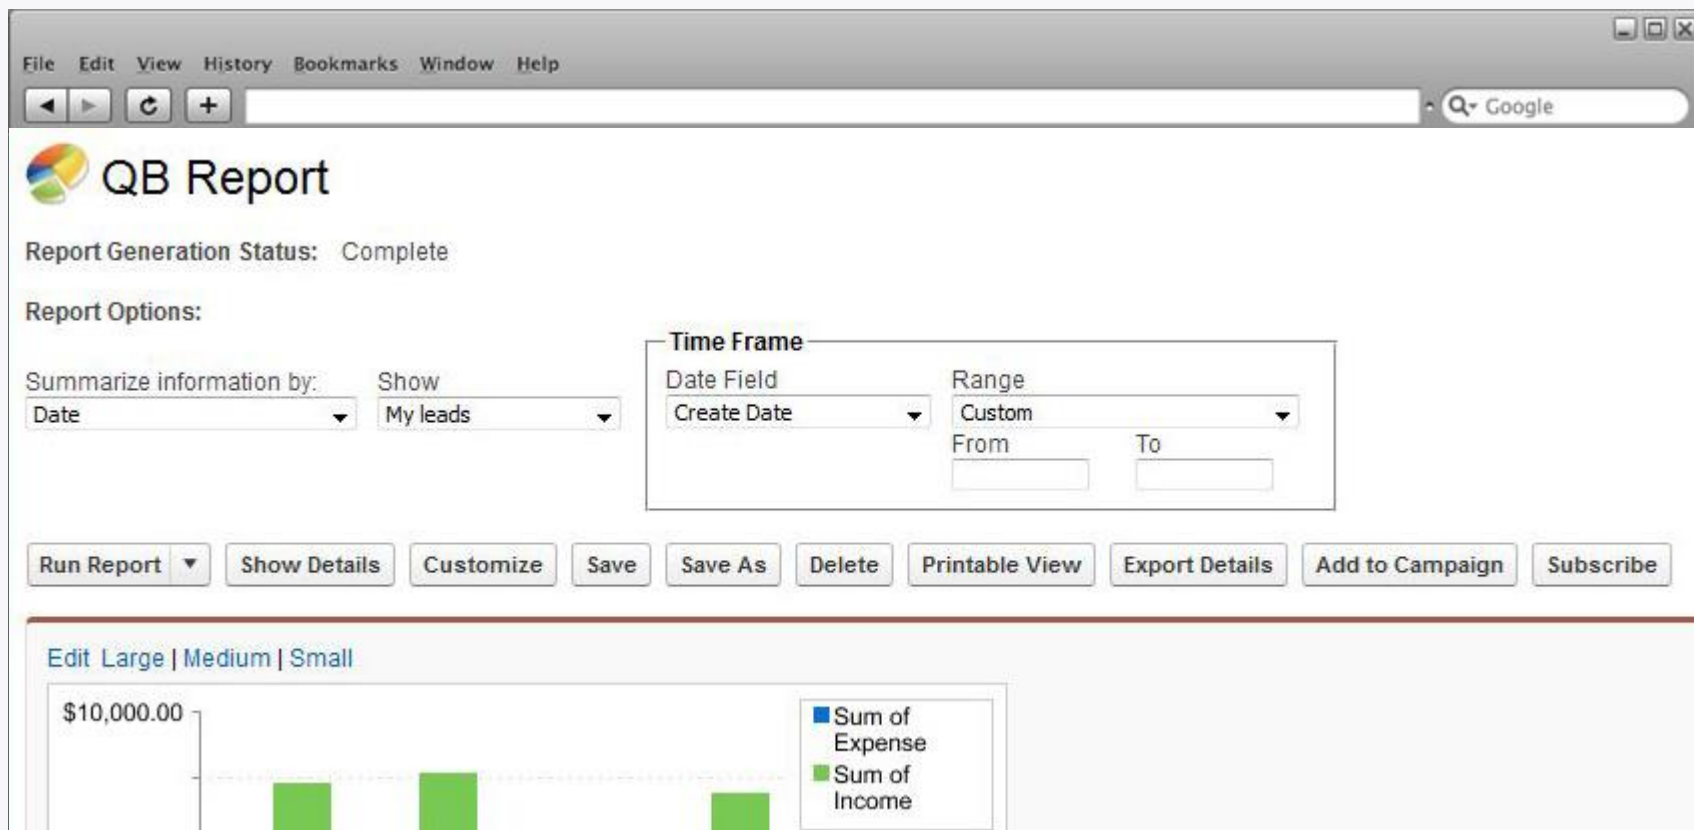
File Edit View History Bookmarks Window Help

Google

QB Report

Report Generation Status: Complete

Report Options:

Summarize information by:
Date

Show
My leads

Time Frame
Date Field
Create Date
Range
Custom
From
To

Run Report | Show Details | Customize | Save | Save As | Delete | Printable View | Export Details | Add to Campaign | Subscribe

Edit Large | Medium | Small

$10,000.00

Sum of Expense
Sum of Income